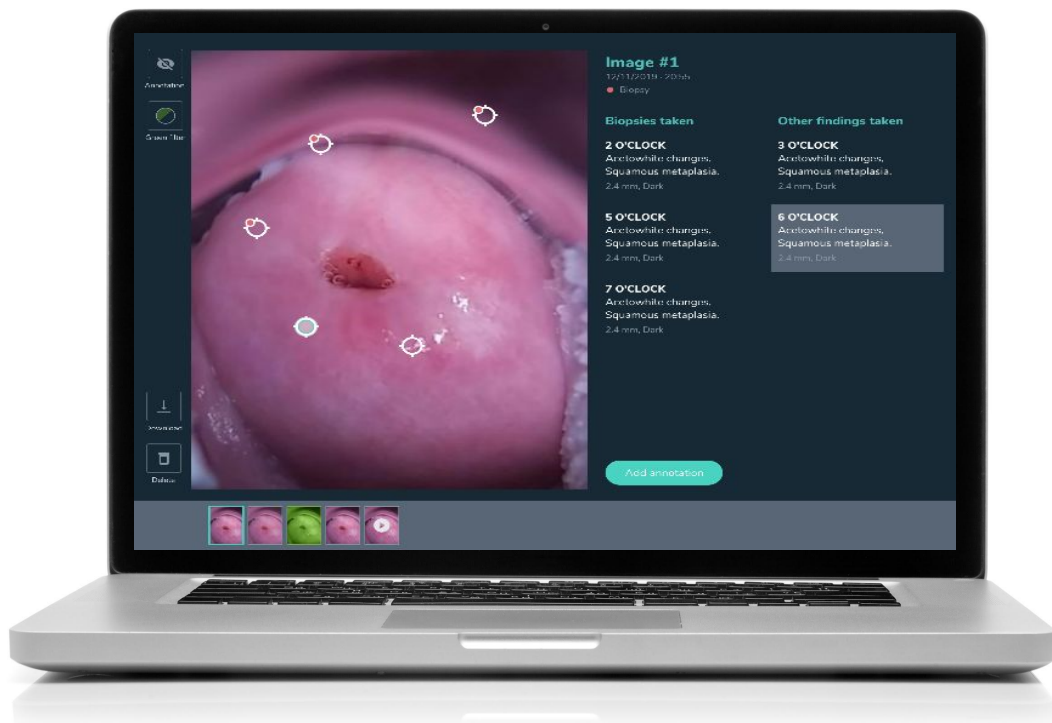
Annotation

Green filter

Image #1
12/11/2019 - 20:56
Biopsy

Biopsies taken

2 O'CLOCK
Acetowhite changes, Squamous metaplasia.
2.4 mm, Dark

5 O'CLOCK
Acetowhite changes, Squamous metaplasia.
2.4 mm, Dark

7 O'CLOCK
Acetowhite changes, Squamous metaplasia.
2.4 mm, Dark

Other findings taken

3 O'CLOCK
Acetowhite changes, Squamous metaplasia.
2.4 mm, Dark

6 O'CLOCK
Acetowhite changes, Squamous metaplasia.
2.4 mm, Dark

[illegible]

Delete

Add annotation